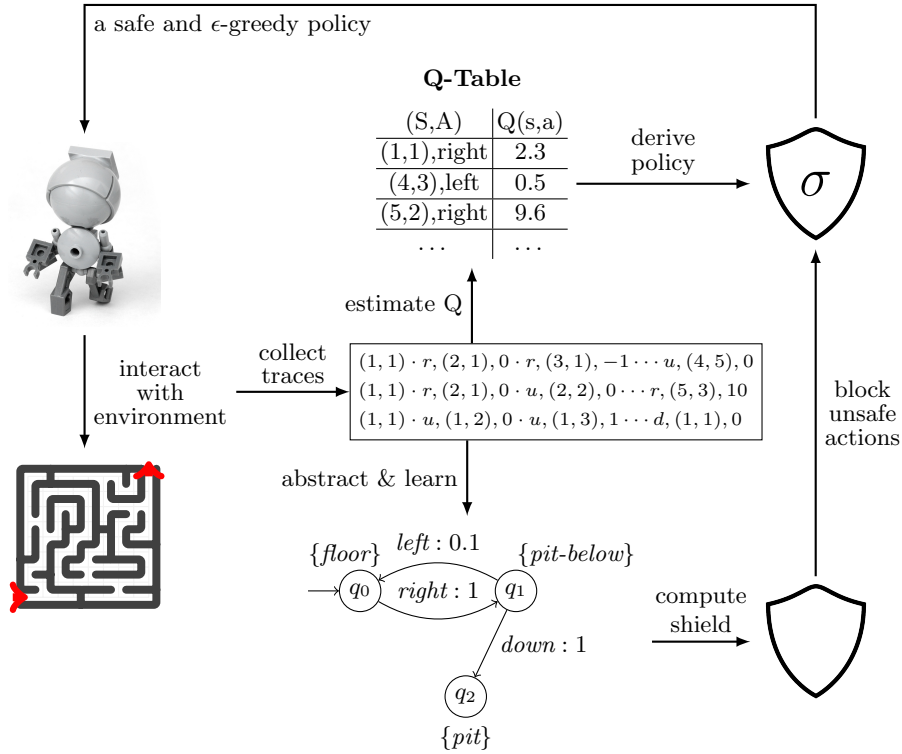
a safe and $\epsilon$-greedy policy

**Q-Table**

| (S,A) | Q(s,a) |
|---|---|
| (1,1),right | 2.3 |
| (4,3),left | 0.5 |
| (5,2),right | 9.6 |
| ... | ... |

derive policy

$\sigma$

estimate Q

interact with environment

collect traces

$(1,1) \cdot r, (2,1), 0 \cdot r, (3,1), -1 \cdots u, (4,5), 0$
$(1,1) \cdot r, (2,1), 0 \cdot u, (2,2), 0 \cdots r, (5,3), 10$
$(1,1) \cdot u, (1,2), 0 \cdot u, (1,3), 1 \cdots d, (1,1), 0$

block unsafe actions

abstract & learn

$\{floor\}$ $left: 0.1$ $\{pit\text{-}below\}$

$q_0$ $right: 1$ $q_1$

$down: 1$

$q_2$

$\{pit\}$

compute shield